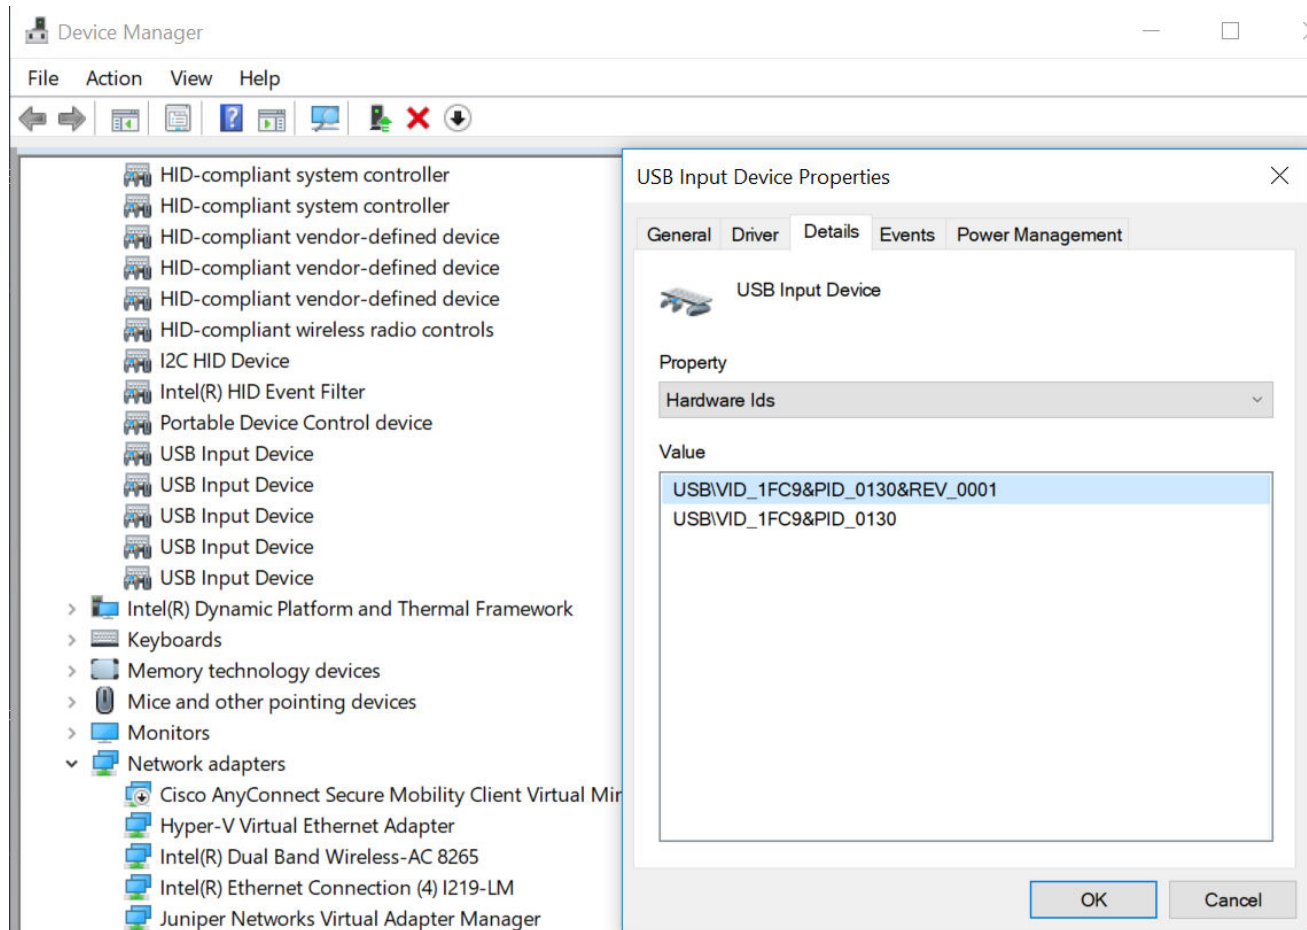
Device Manager

File Action View Help

HID-compliant system controller
HID-compliant system controller
HID-compliant vendor-defined device
HID-compliant vendor-defined device
HID-compliant vendor-defined device
HID-compliant wireless radio controls
I2C HID Device
Intel(R) HID Event Filter
Portable Device Control device
USB Input Device
USB Input Device
USB Input Device
USB Input Device
USB Input Device
Intel(R) Dynamic Platform and Thermal Framework
Keyboards
Memory technology devices
Mice and other pointing devices
Monitors
Network adapters
Cisco AnyConnect Secure Mobility Client Virtual Mi
Hyper-V Virtual Ethernet Adapter
Intel(R) Dual Band Wireless-AC 8265
Intel(R) Ethernet Connection (4) I219-LM
Juniper Networks Virtual Adapter Manager

USB Input Device Properties

General Driver Details Events Power Management

USB Input Device

Property

Hardware Ids

Value

USB\VID_1FC9&PID_0130&REV_0001
USB\VID_1FC9&PID_0130

OK Cancel